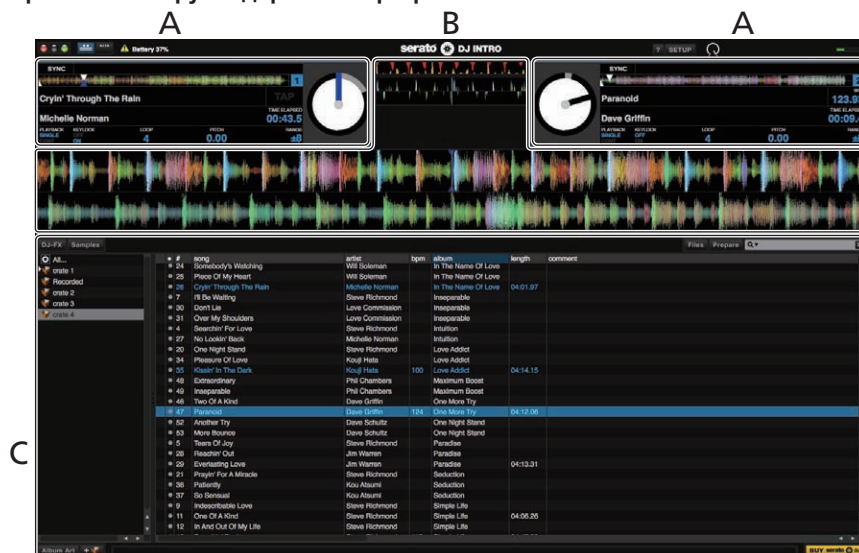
A B A

Battery 37%

serato DJ INTRO

SETUP

SYNC

Cryin' Through The Rain

TAP

Michelle Norman

TIME ELAPSED 00:43.5

PLAYBACK SINGLE KEYLOCK ON LOOP 4 PITCH 0.00 RANGE ±8

SYNC

Paranoid

123.9

Dave Griffin

TIME ELAPS 00:09.

PLAYBACK SINGLE KEYLOCK OFF LOOP 4 PITCH 0.00 RANGE

DJ-FX Samples

Files Prepare

All...
crate 1
Recorded
crate 2
crate 3
crate 4

C

| # | song | artist | bpm | album | length | comment |
|---|---|---|---|---|---|---|
| 24 | Somebody's Watching | Will Soleman | | In The Name Of Love | | |
| 25 | Piece Of My Heart | Will Soleman | | In The Name Of Love | | |
| 26 | Cryin' Through The Rain | Michelle Norman | | In The Name Of Love | 04:01.97 | |
| 7 | I'll Be Waiting | Steve Richmond | | Inseparable | | |
| 30 | Don't Lie | Love Commission | | Inseparable | | |
| 31 | Over My Shoulders | Love Commission | | Inseparable | | |
| 4 | Searchin' For Love | Steve Richmond | | Intuition | | |
| 27 | No Lookin' Back | Michelle Norman | | Intuition | | |
| 20 | One Night Stand | Steve Richmond | | Love Addict | | |
| 34 | Pleasure Of Love | Kouji Hata | | Love Addict | | |
| 35 | Kissin' In The Dark | Kouji Hata | 100 | Love Addict | 04:14.15 | |
| 48 | Extraordinary | Phil Chambers | | Maximum Boost | | |
| 49 | Inseparable | Phil Chambers | | Maximum Boost | | |
| 46 | Two Of A Kind | Dave Griffin | | One More Try | | |
| 47 | Paranoid | Dave Griffin | 124 | One More Try | 04:12.06 | |
| 52 | Another Try | Dave Schultz | | One Night Stand | | |
| 53 | More Bounce | Dave Schultz | | One Night Stand | | |
| 5 | Tears Of Joy | Steve Richmond | | Paradise | | |
| 28 | Reachin' Out | Jim Warren | | Paradise | | |
| 29 | Everlasting Love | Jim Warren | | Paradise | 04:13.31 | |
| 21 | Prayin' For A Miracle | Steve Richmond | | Seduction | | |
| 36 | Patiently | Kou Atsumi | | Seduction | | |
| 37 | So Sensual | Kou Atsumi | | Seduction | | |
| 9 | Indescribable Love | Steve Richmond | | Simple Life | | |
| 11 | One Of A Kind | Steve Richmond | | Simple Life | 04:06.26 | |
| 12 | In And Out Of My Life | Steve Richmond | | Simple Life | | |

Album Art

BUY serato